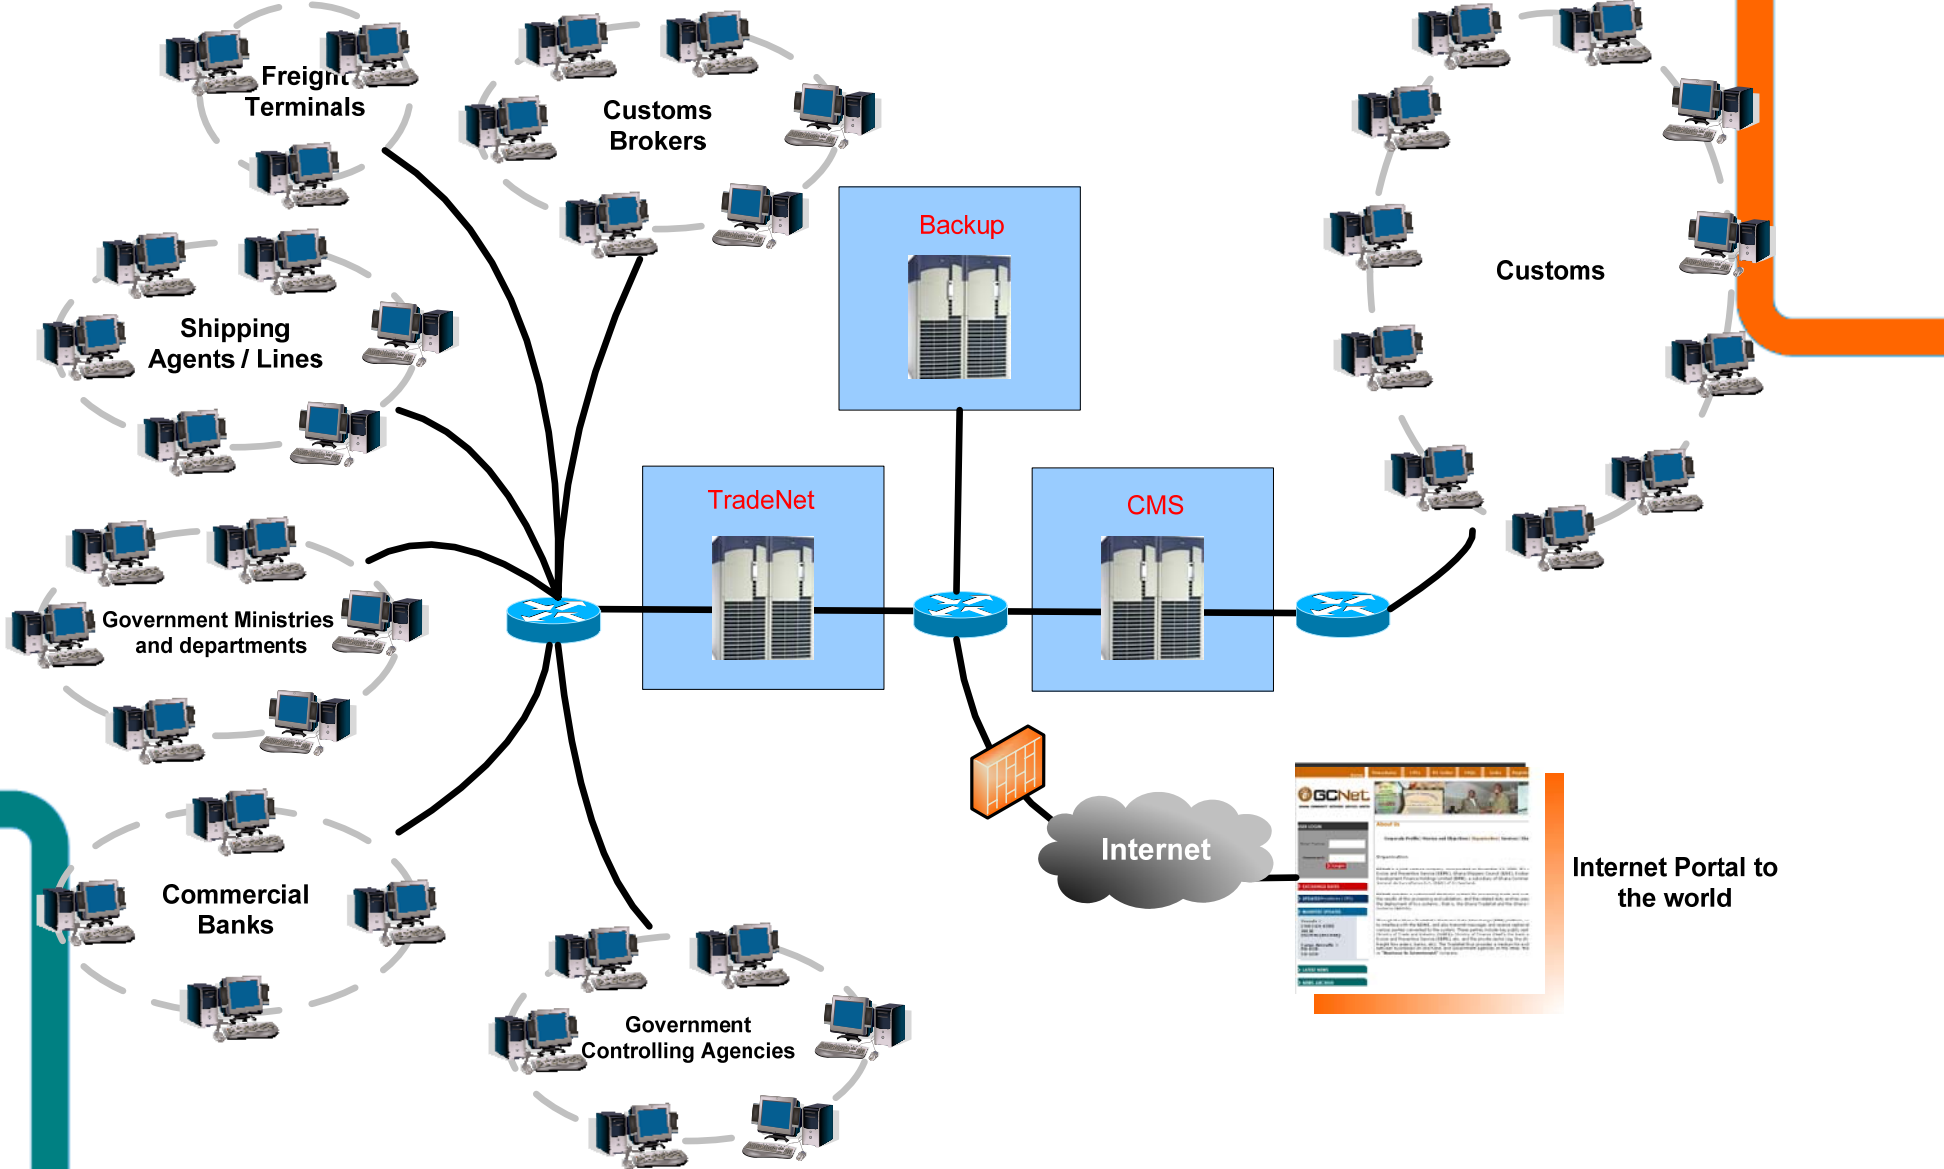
Freight Terminals

Customs Brokers

Backup

Customs

Shipping Agents / Lines

TradeNet

CMS

Government Ministries and departments

Internet

GCNet

Internet Portal to the world

Commercial Banks

Government Controlling Agencies